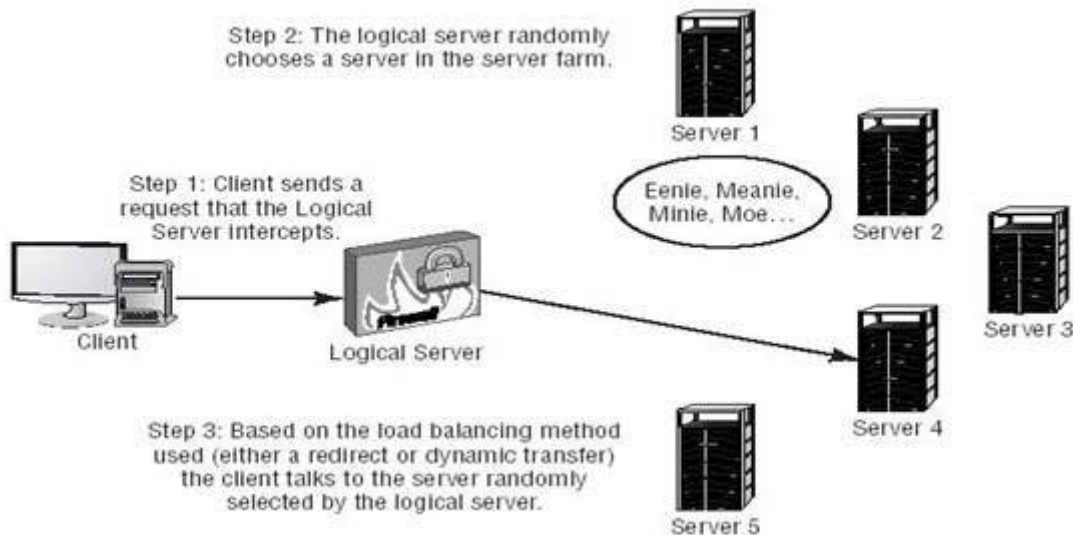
Step 2: The logical server randomly chooses a server in the server farm.

Server 1

Step 1: Client sends a request that the Logical Server intercepts.

Eenie, Meanie, Minie, Moe...

Server 2

Server 3

Client

Firewall

Logical Server

Server 4

Step 3: Based on the load balancing method used (either a redirect or dynamic transfer) the client talks to the server randomly selected by the logical server.

Server 5